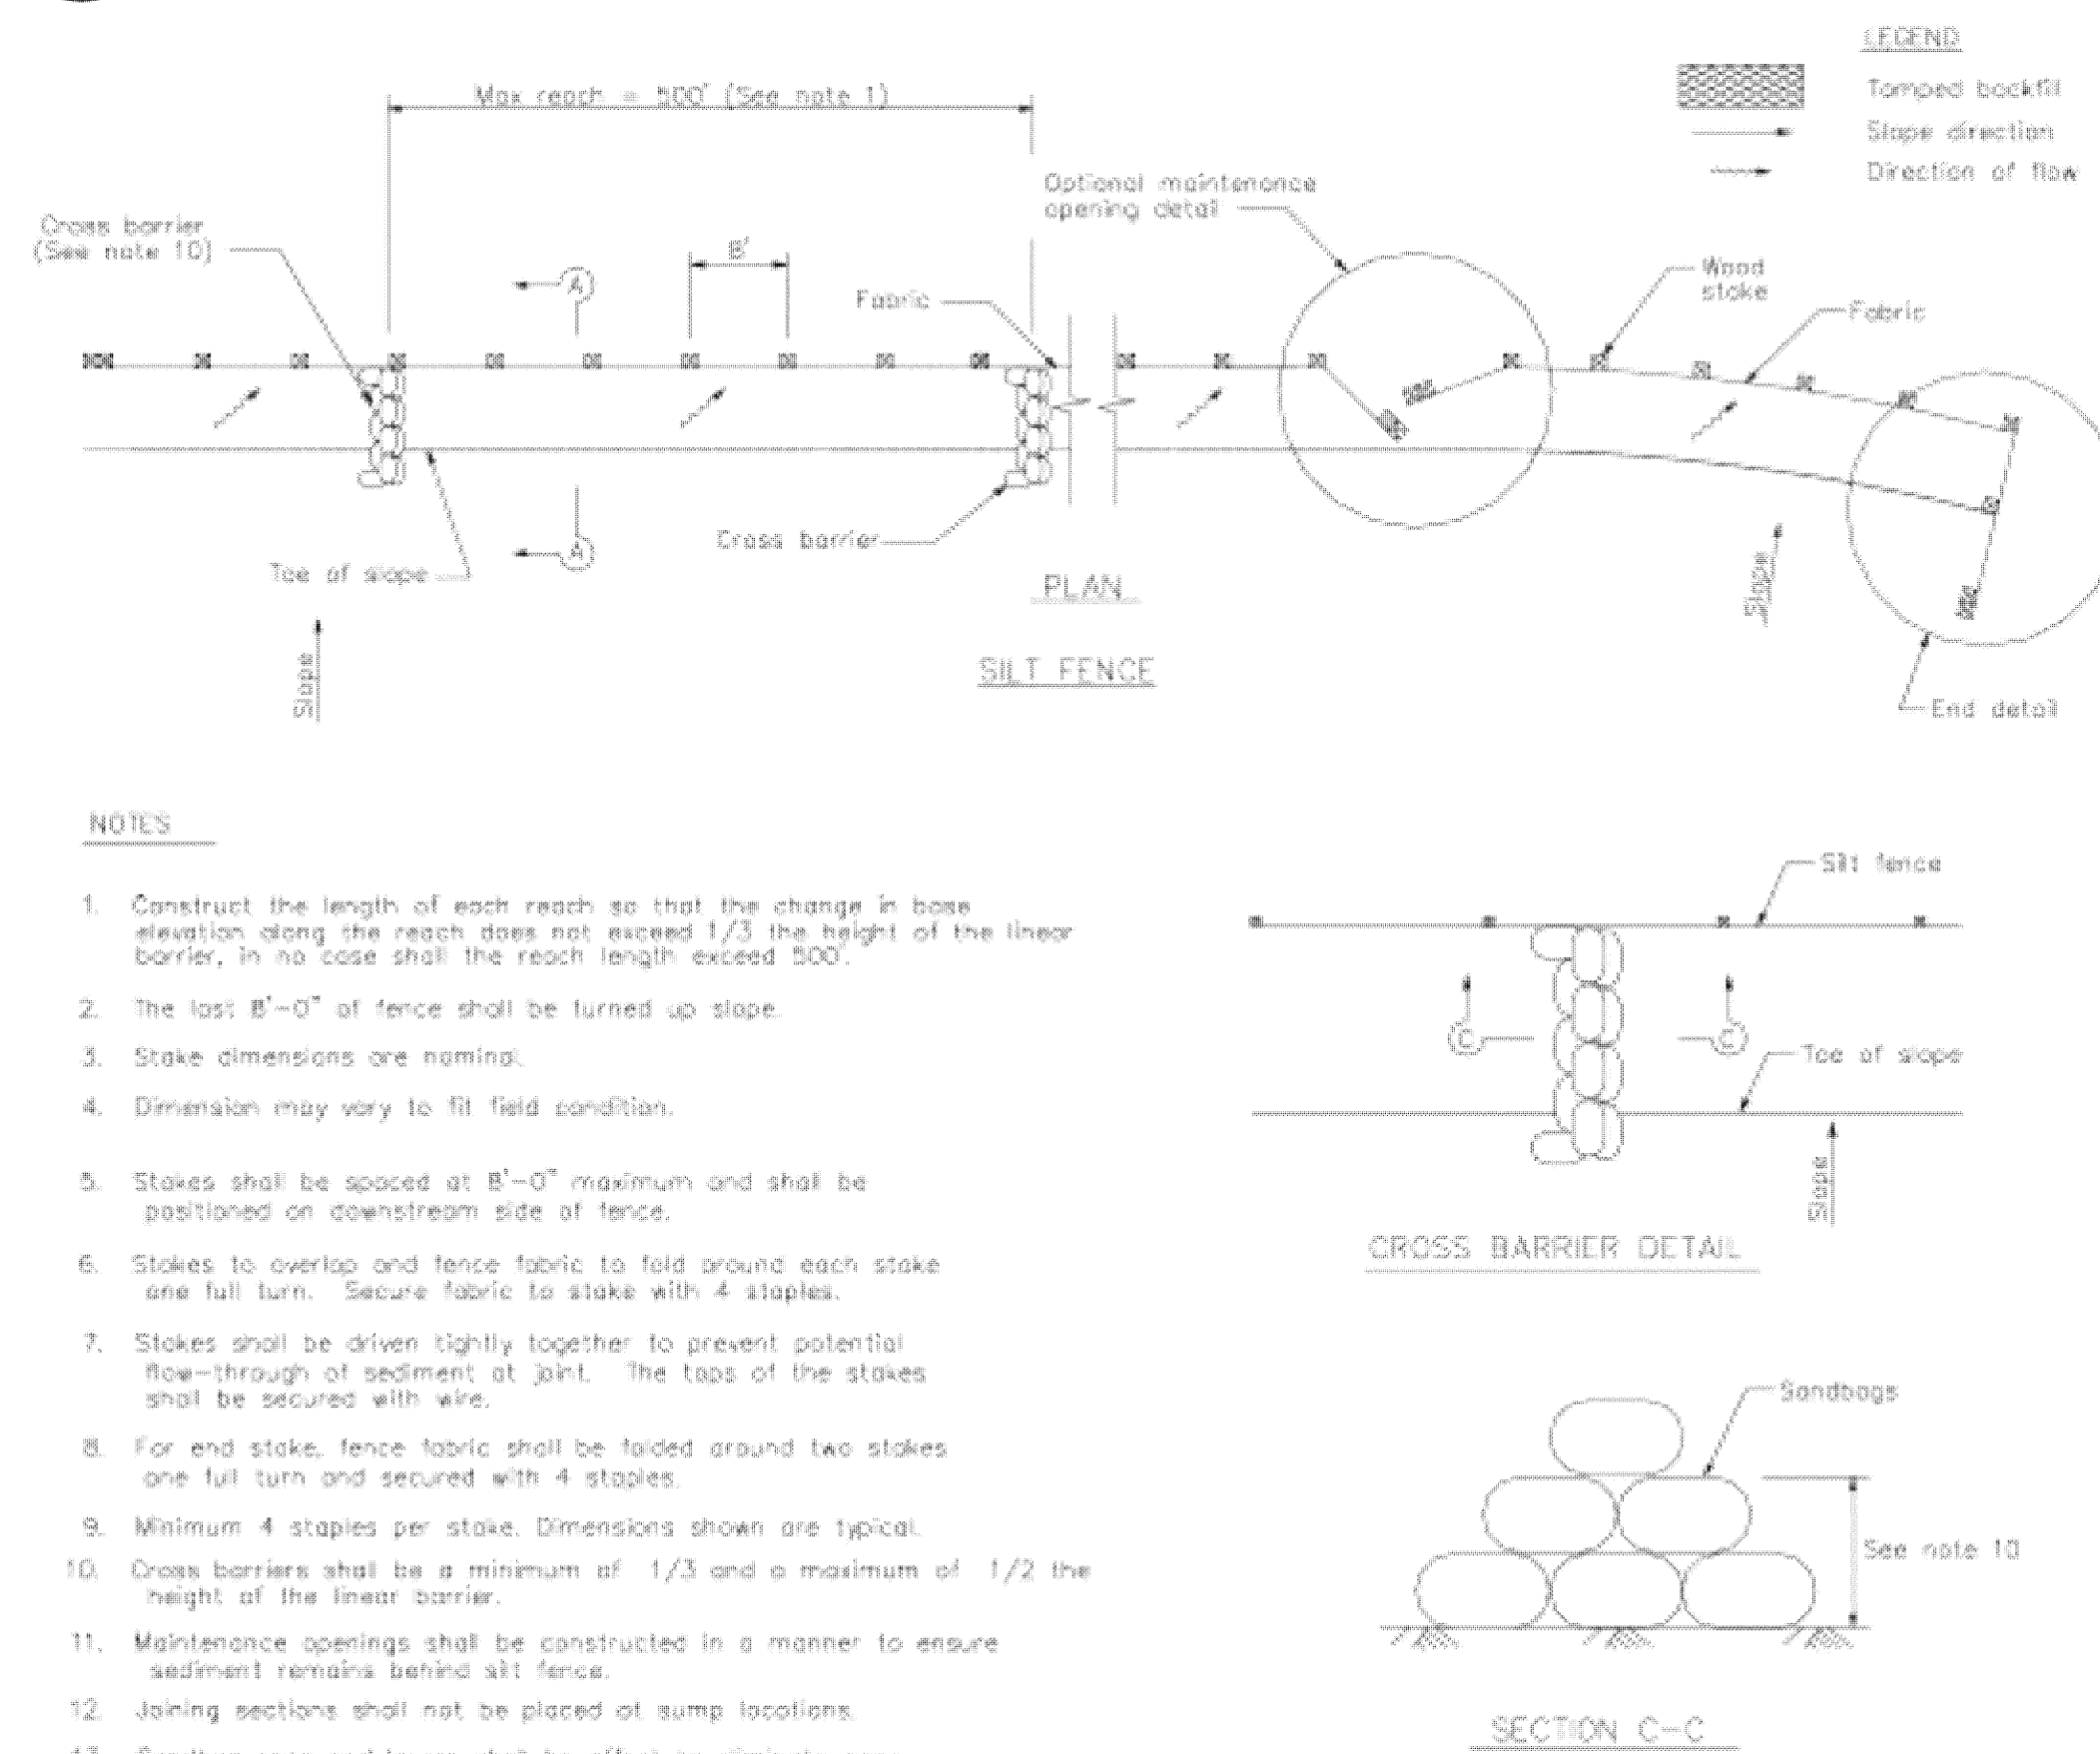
LEGEND

Tamped backfill

Slope direction

Direction of flow

Max reach = 500' (See note 1)

Optional maintenance opening detail

Cross barrier (See note 10)

8'

A

Wood stake

Fabric

Fabric

Cross barrier

A

Toe of slope

PLAN

Slope

Slope

SILT FENCE

End detail

NOTES

1. Construct the length of each reach so that the change in base elevation along the reach does not exceed 1/3 the height of the linear barrier, in no case shall the reach length exceed 500'.

2. The last 8'-0" of fence shall be turned up slope.

3. Stake dimensions are nominal.

4. Dimension may vary to fit field condition.

5. Stakes shall be spaced at 8'-0" maximum and shall be positioned on downstream side of fence.

6. Stakes to overlap and fence fabric to fold around each stake one full turn. Secure fabric to stake with 4 staples.

7. Stakes shall be driven tightly together to prevent potential flow-through of sediment at joint. The tops of the stakes shall be secured with wire.

8. For end stake, fence fabric shall be folded around two stakes one full turn and secured with 4 staples.

9. Minimum 4 staples per stake. Dimensions shown are typical.

10. Cross barriers shall be a minimum of 1/3 and a maximum of 1/2 the height of the linear barrier.

11. Maintenance openings shall be constructed in a manner to ensure sediment remains behind silt fence.

12. Joining sections shall not be placed at sump locations.

13. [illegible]

Silt fence

C

C

Toe of slope

Slope

CROSS BARRIER DETAIL

Sandbags

See note 10

SECTION C-C